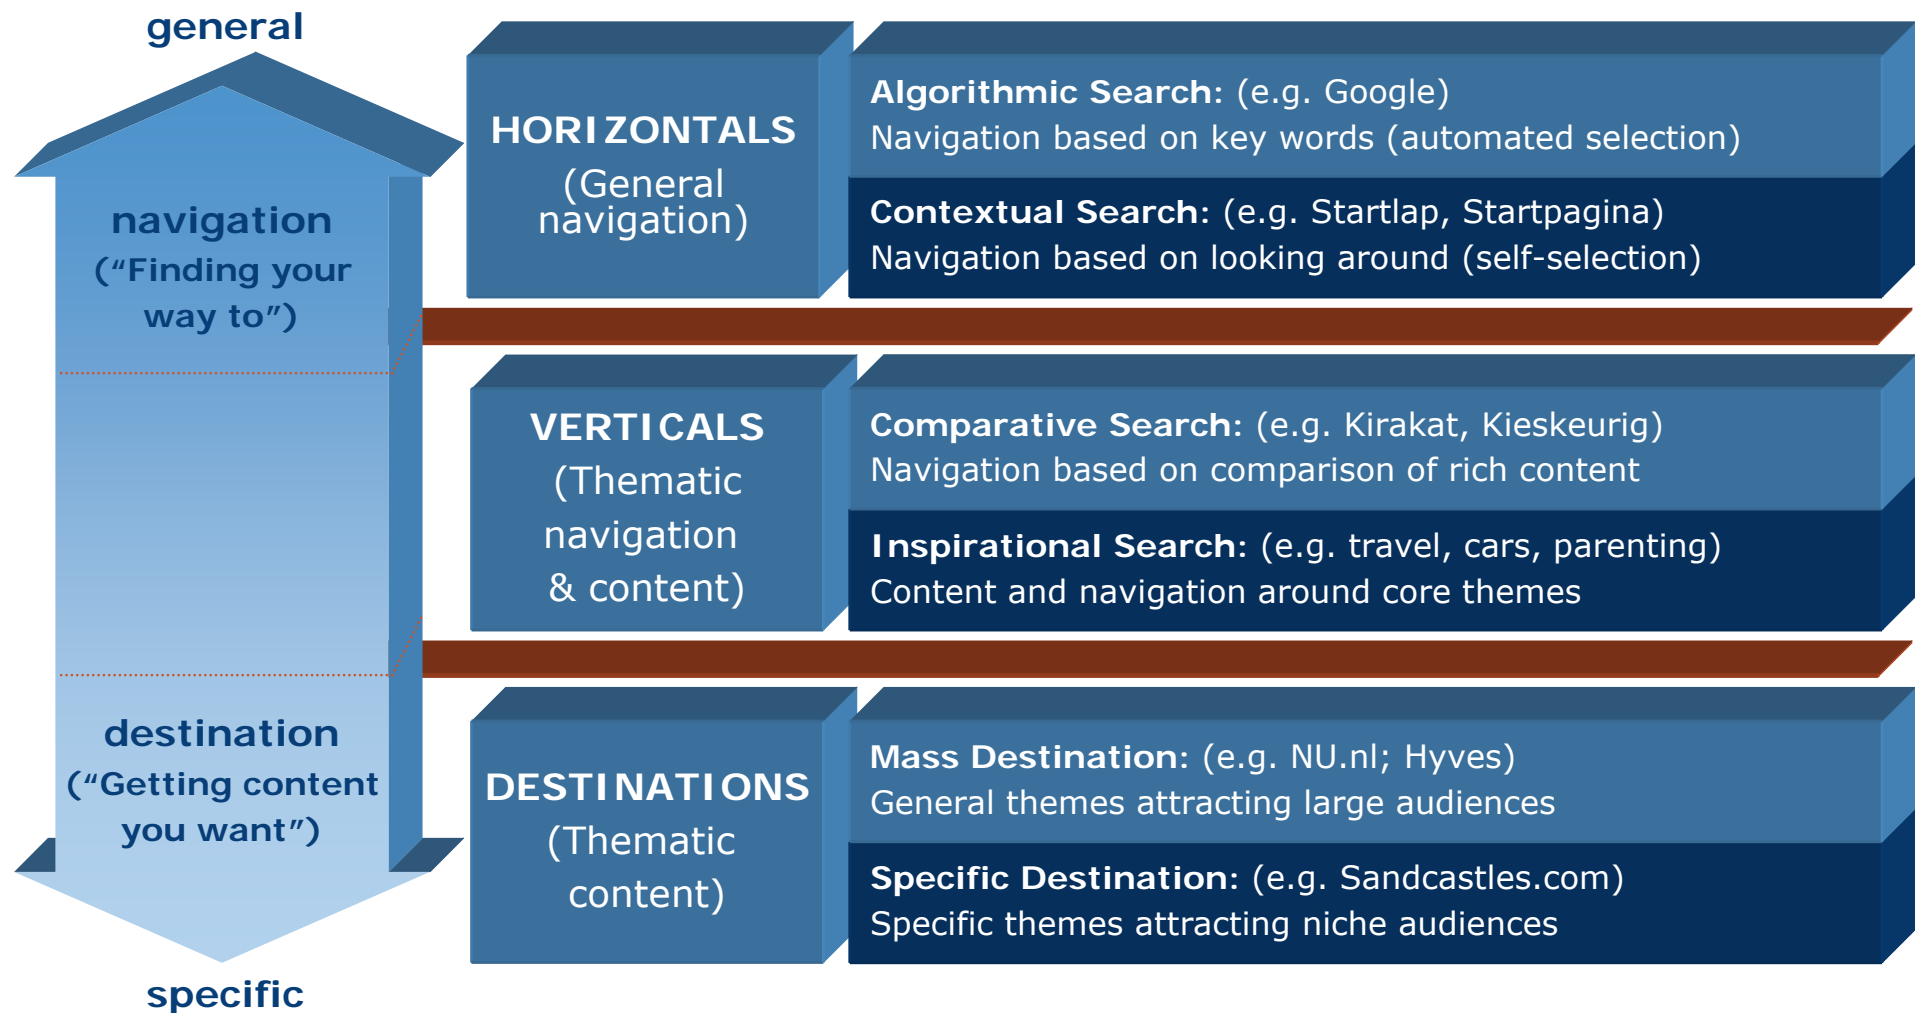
general

navigation
(“Finding your way to”)

destination
(“Getting content you want”)

specific

HORIZONTALS
(General navigation)

Algorithmic Search: (e.g. Google)
Navigation based on key words (automated selection)

Contextual Search: (e.g. Startlap, Startpagina)
Navigation based on looking around (self-selection)

VERTICALS
(Thematic navigation & content)

Comparative Search: (e.g. Kirakat, Kieskeurig)
Navigation based on comparison of rich content

Inspirational Search: (e.g. travel, cars, parenting)
Content and navigation around core themes

DESTINATIONS
(Thematic content)

Mass Destination: (e.g. NU.nl; Hyves)
General themes attracting large audiences

Specific Destination: (e.g. Sandcastles.com)
Specific themes attracting niche audiences